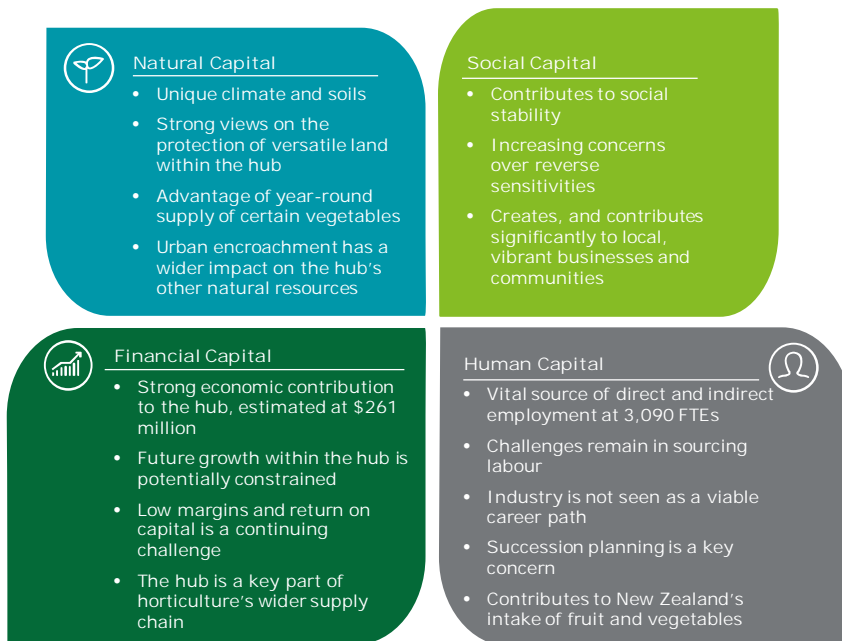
Natural Capital

- Unique climate and soils
- Strong views on the protection of versatile land within the hub
- Advantage of year-round supply of certain vegetables
- Urban encroachment has a wider impact on the hub's other natural resources

Social Capital

- Contributes to social stability
- Increasing concerns over reverse sensitivities
- Creates, and contributes significantly to local, vibrant businesses and communities

Financial Capital

- Strong economic contribution to the hub, estimated at $261 million
- Future growth within the hub is potentially constrained
- Low margins and return on capital is a continuing challenge
- The hub is a key part of horticulture's wider supply chain

Human Capital

- Vital source of direct and indirect employment at 3,090 FTEs
- Challenges remain in sourcing labour
- Industry is not seen as a viable career path
- Succession planning is a key concern
- Contributes to New Zealand's intake of fruit and vegetables